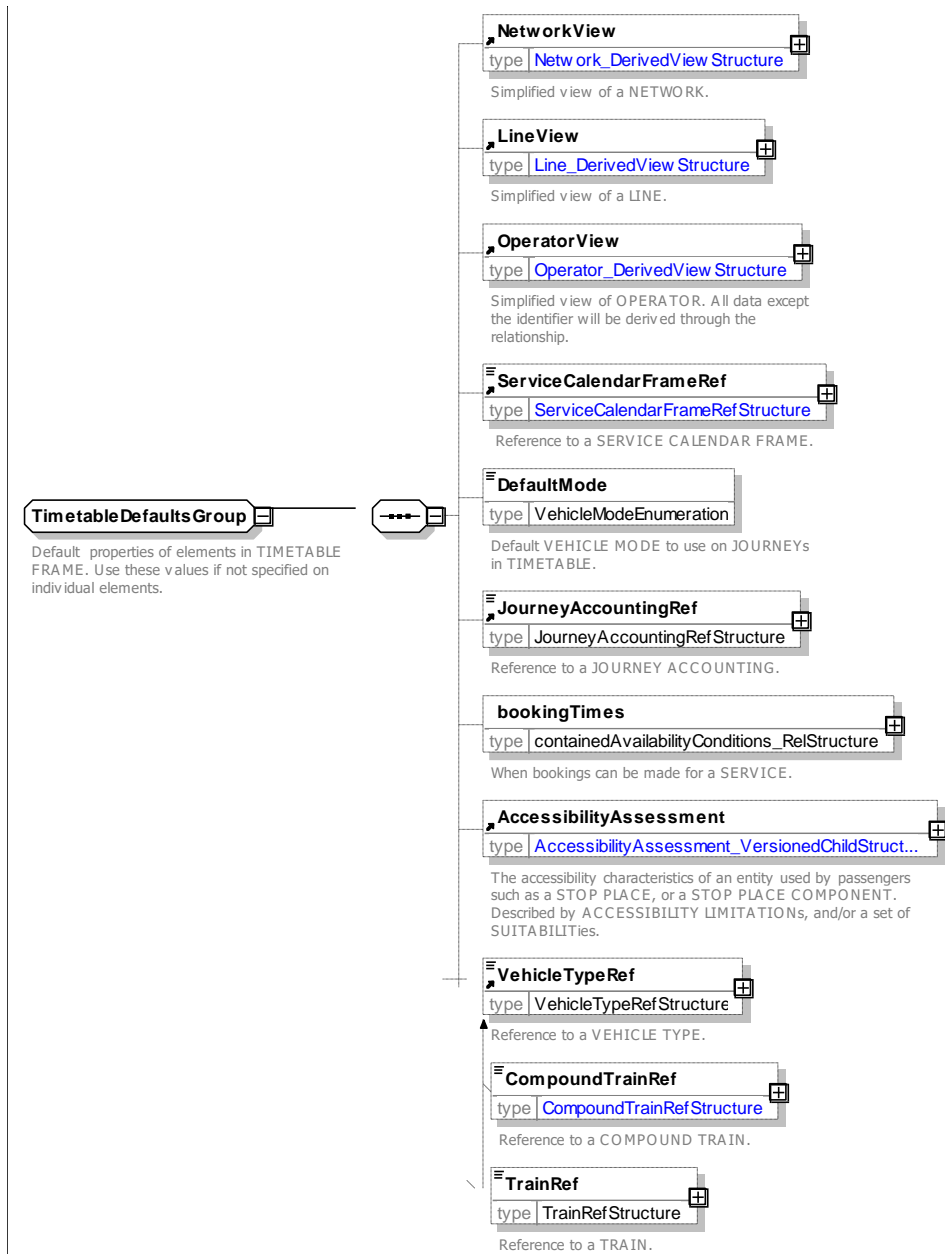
NetworkView
type Network_DerivedViewStructure
Simplified view of a NETWORK.

LineView
type Line_DerivedViewStructure
Simplified view of a LINE.

OperatorView
type Operator_DerivedViewStructure
Simplified view of OPERATOR. All data except the identifier will be derived through the relationship.

ServiceCalendarFrameRef
type ServiceCalendarFrameRefStructure
Reference to a SERVICE CALENDAR FRAME.

TimetableDefaultsGroup
Default properties of elements in TIMETABLE FRAME. Use these values if not specified on individual elements.

DefaultMode
type VehicleModeEnumeration
Default VEHICLE MODE to use on JOURNEYs in TIMETABLE.

JourneyAccountingRef
type JourneyAccountingRefStructure
Reference to a JOURNEY ACCOUNTING.

bookingTimes
type containedAvailabilityConditions_RelStructure
When bookings can be made for a SERVICE.

AccessibilityAssessment
type AccessibilityAssessment_VersionedChildStruct...
The accessibility characteristics of an entity used by passengers such as a STOP PLACE, or a STOP PLACE COMPONENT. Described by ACCESSIBILITY LIMITATIONs, and/or a set of SUITABILITIes.

VehicleTypeRef
type VehicleTypeRefStructure
Reference to a VEHICLE TYPE.

CompoundTrainRef
type CompoundTrainRefStructure
Reference to a COMPOUND TRAIN.

TrainRef
type TrainRefStructure
Reference to a TRAIN.